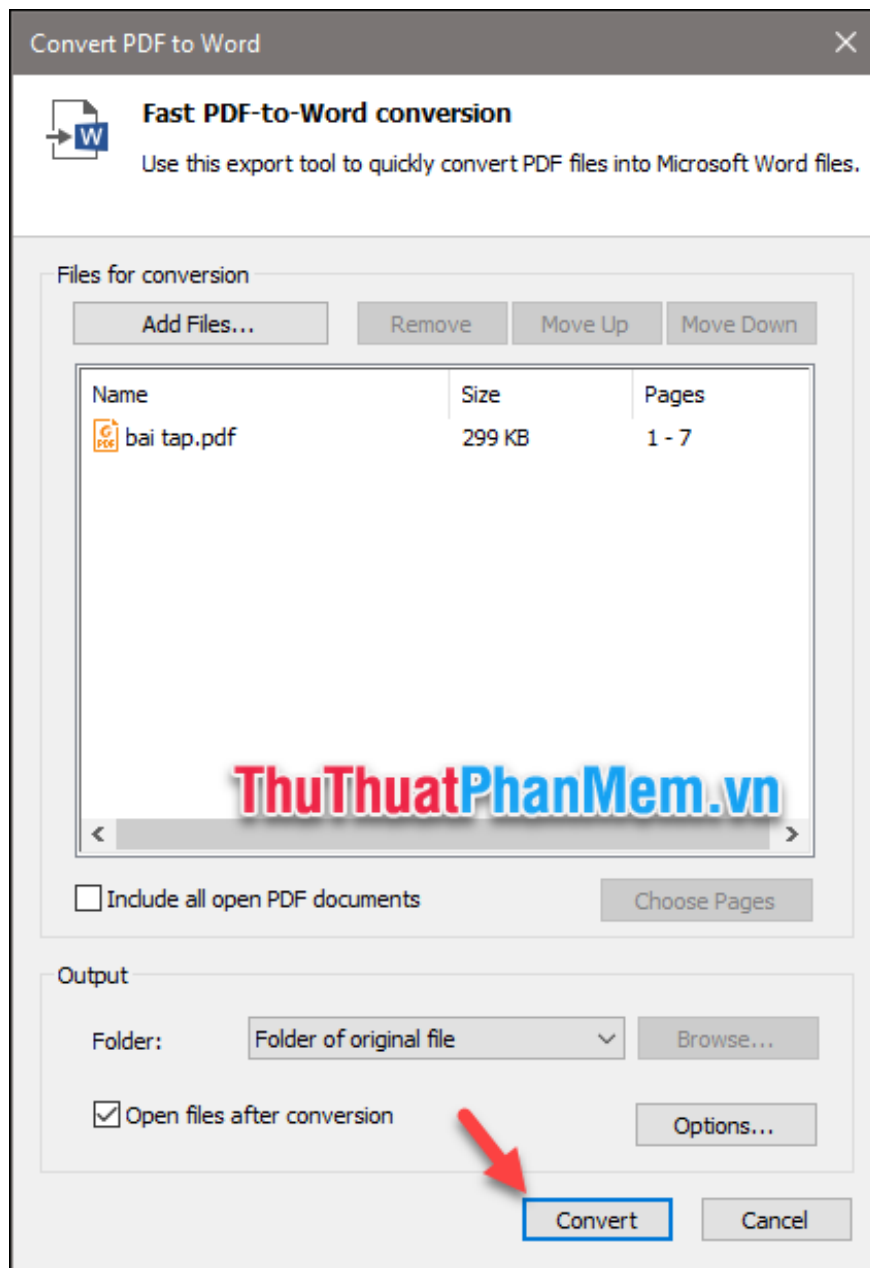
Convert PDF to Word

Fast PDF-to-Word conversion

Use this export tool to quickly convert PDF files into Microsoft Word files.

Files for conversion

Add Files... Remove Move Up Move Down

| Name | Size | Pages |
|---|---|---|
| bai tap.pdf | 299 KB | 1 - 7 |

ThuThuatPhanMem.vn

Include all open PDF documents

Choose Pages

Output

Folder: Folder of original file

Browse...

Open files after conversion

Options...

Convert Cancel